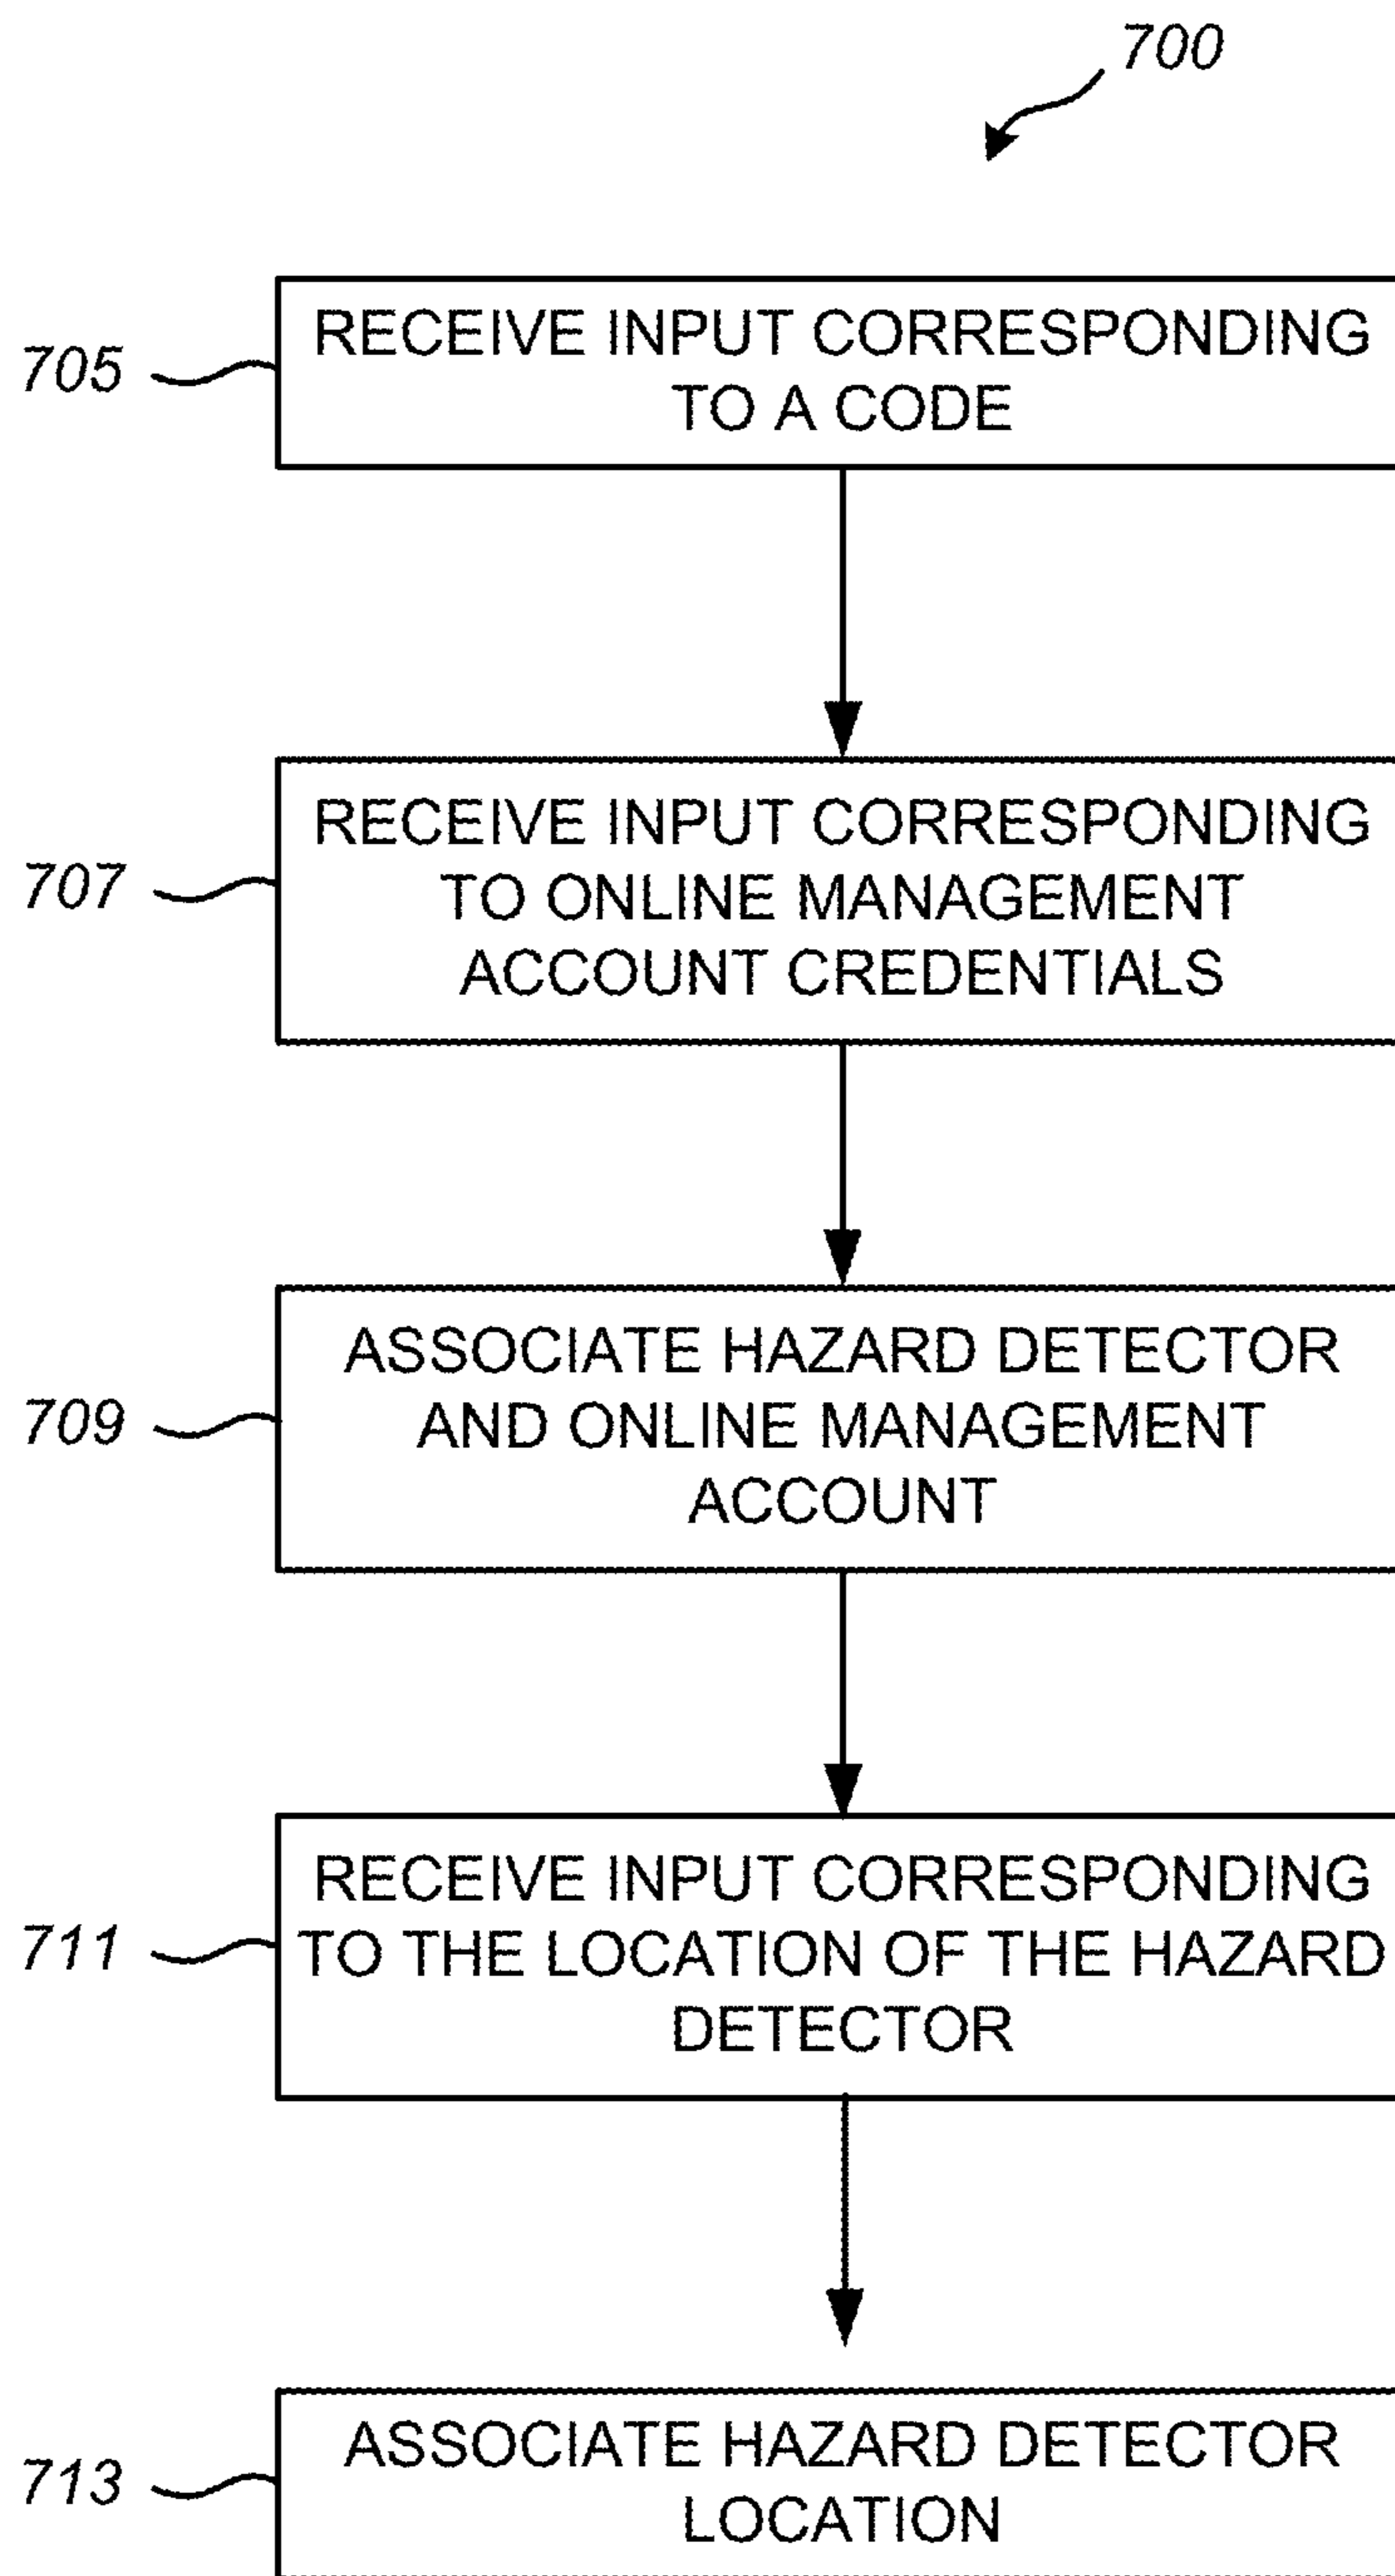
700

705 RECEIVE INPUT CORRESPONDING TO A CODE

707 RECEIVE INPUT CORRESPONDING TO ONLINE MANAGEMENT ACCOUNT CREDENTIALS

709 ASSOCIATE HAZARD DETECTOR AND ONLINE MANAGEMENT ACCOUNT

711 RECEIVE INPUT CORRESPONDING TO THE LOCATION OF THE HAZARD DETECTOR

713 ASSOCIATE HAZARD DETECTOR LOCATION